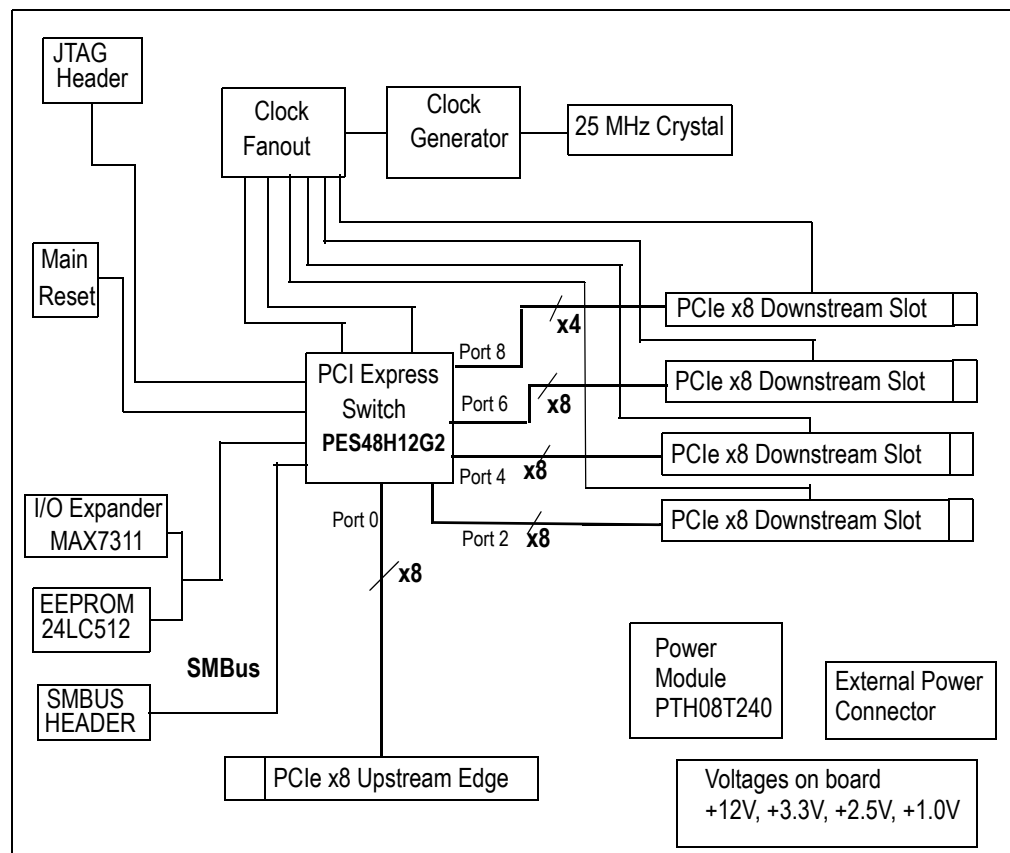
JTAG Header

Clock Fanout

Clock Generator

25 MHz Crystal

Main Reset

PCIe x8 Downstream Slot

Port 8

x4

PCI Express Switch

PES48H12G2

Port 6

x8

PCIe x8 Downstream Slot

PCIe x8 Downstream Slot

Port 4

x8

PCIe x8 Downstream Slot

Port 2

x8

Port 0

I/O Expander MAX7311

x8

EEPROM 24LC512

SMBus

SMBUS HEADER

Power Module PTH08T240

External Power Connector

PCIe x8 Upstream Edge

Voltages on board
+12V, +3.3V, +2.5V, +1.0V